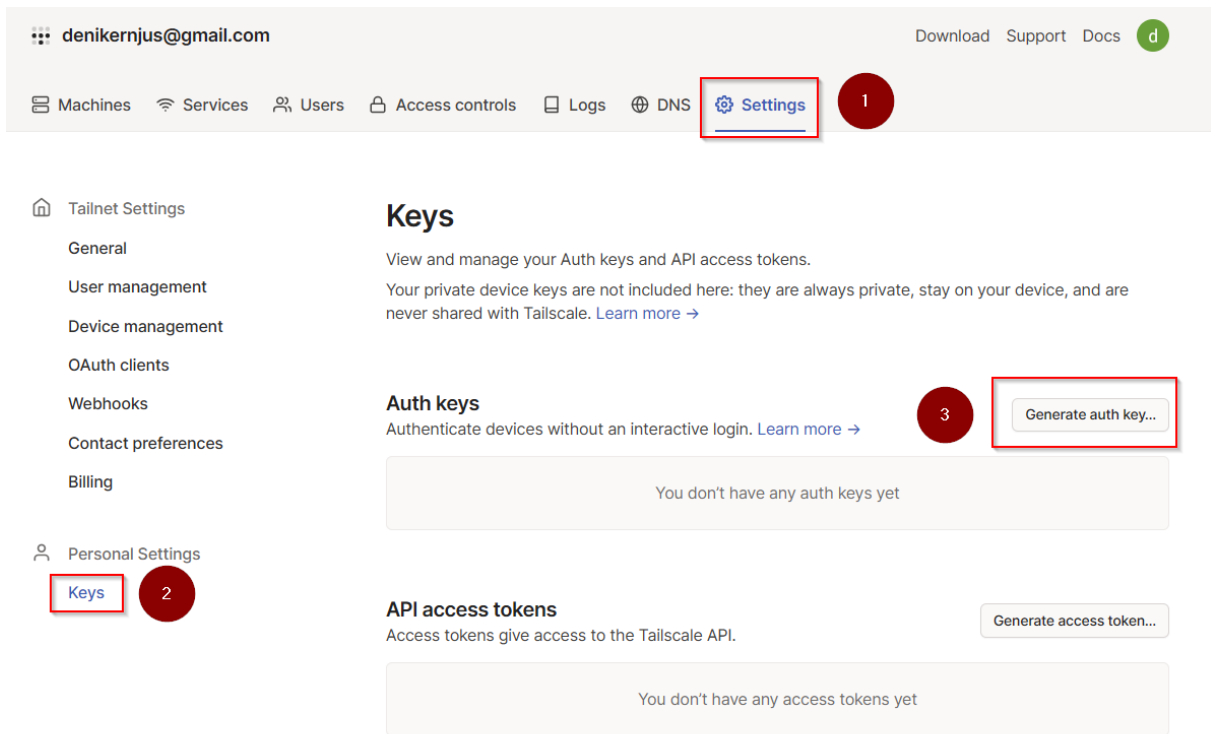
denikernjus@gmail.com

Download Support Docs d

Machines Services Users Access controls Logs DNS Settings 1

Tailnet Settings

General

User management

Device management

OAuth clients

Webhooks

Contact preferences

Billing

Personal Settings

Keys 2

Keys

View and manage your Auth keys and API access tokens.

Your private device keys are not included here: they are always private, stay on your device, and are never shared with Tailscale. Learn more →

Auth keys

Authenticate devices without an interactive login. Learn more →

3

Generate auth key...

You don't have any auth keys yet

API access tokens

Access tokens give access to the Tailscale API.

Generate access token...

You don't have any access tokens yet